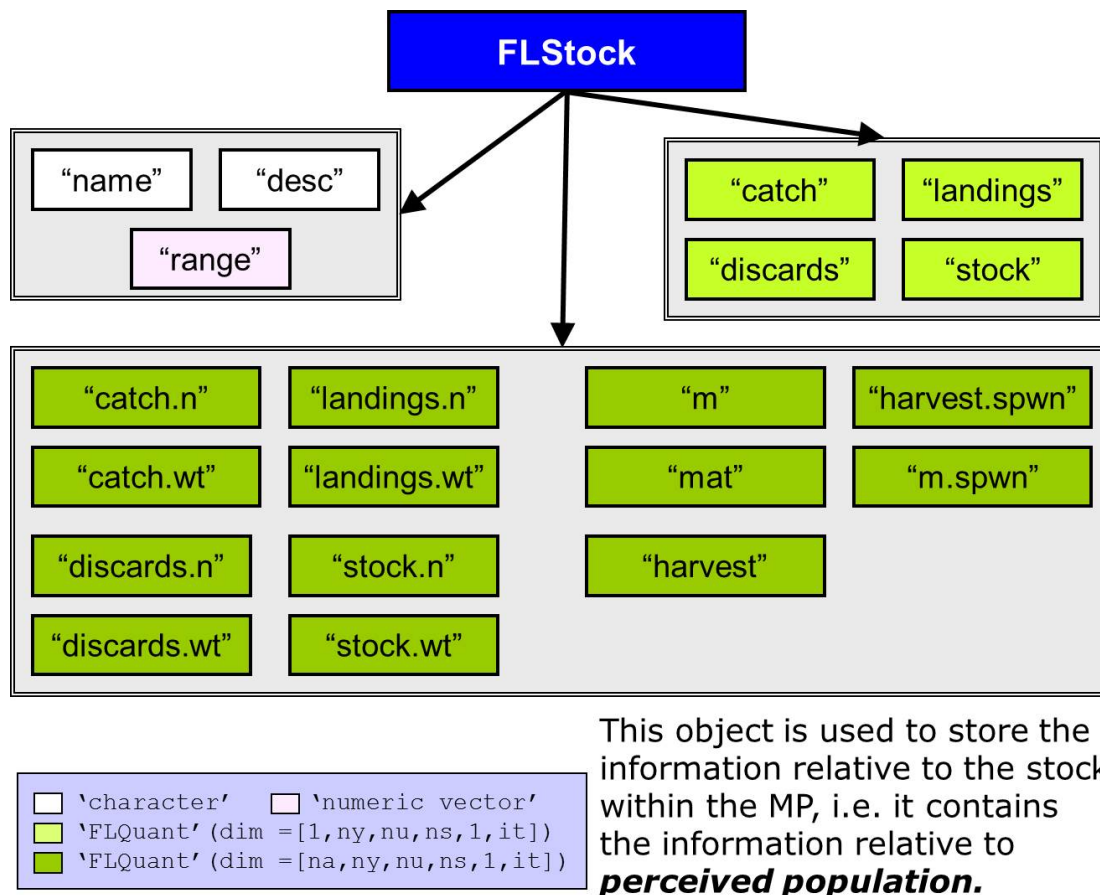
FLStock

“name” “desc”
“range”

“catch” “landings”
“discards” “stock”

“catch.n” “landings.n” “m” “harvest.spwn”
“catch.wt” “landings.wt” “mat” “m.spwn”
“discards.n” “stock.n” “harvest”
“discards.wt” “stock.wt”

'character' 'numeric vector'
'FLQuant' (dim =[1,ny,nu,ns,1,it])
'FLQuant' (dim =[na,ny,nu,ns,1,it])

This object is used to store the information relative to the stock within the MP, i.e. it contains the information relative to ***perceived population.***